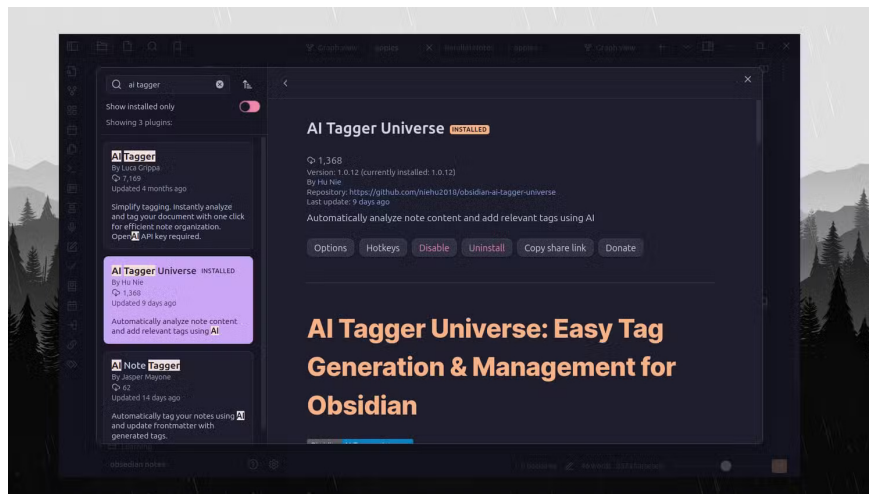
ai tagger

Show installed only

Showing 3 plugins:

AI Tagger
By Luca Grippa
7,169
Updated 4 months ago

Simplify tagging. Instantly analyze and tag your document with one click for efficient note organization. OpenAI API key required.

AI Tagger Universe INSTALLED
By Hu Nie
1,368
Updated 9 days ago

Automatically analyze note content and add relevant tags using AI

AI Note Tagger
By Jasper Mayone
62
Updated 14 days ago

Automatically tag your notes using AI and update frontmatter with generated tags.

AI Tagger Universe INSTALLED

1,368
Version: 1.0.12 (currently installed: 1.0.12)
By Hu Nie
Repository: https://github.com/niehu2018/obsidian-ai-tagger-universe
Last update: 9 days ago

Automatically analyze note content and add relevant tags using AI

Options Hotkeys Disable Uninstall Copy share link Donate

AI Tagger Universe: Easy Tag Generation & Management for Obsidian

obsidian notes